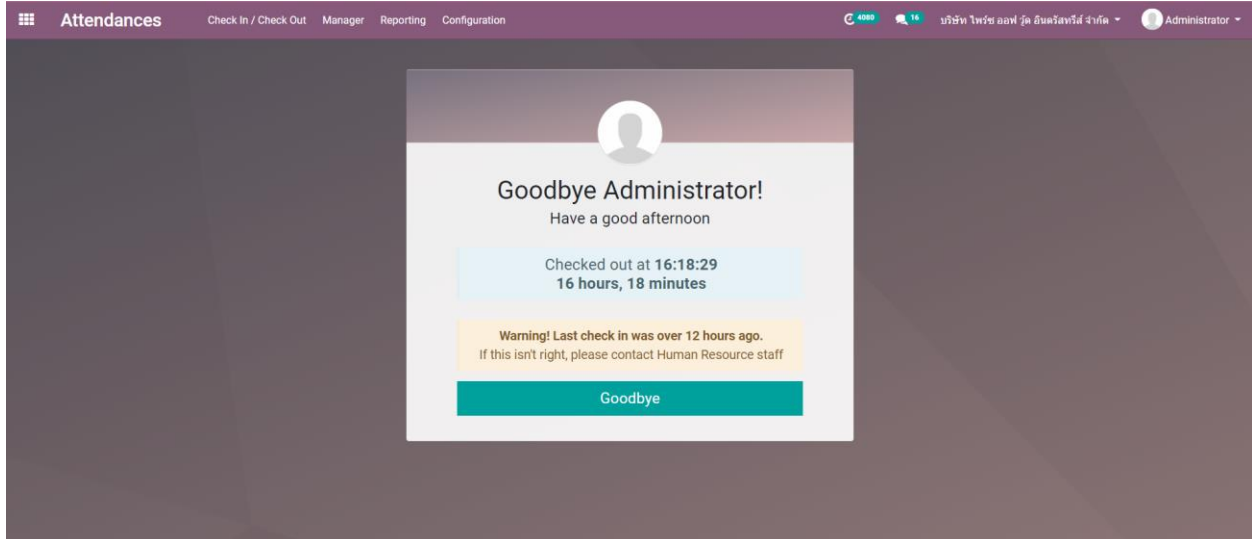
Attendances Check In / Check Out Manager Reporting Configuration

4080 16 บริษัท ไพร์ซ ออฟ วู้ด อินดรัสทรีส์ จำกัด Administrator

Goodbye Administrator!
Have a good afternoon

Checked out at **16:18:29**
**16 hours, 18 minutes**

**Warning! Last check in was over 12 hours ago.**
If this isn't right, please contact Human Resource staff

Goodbye